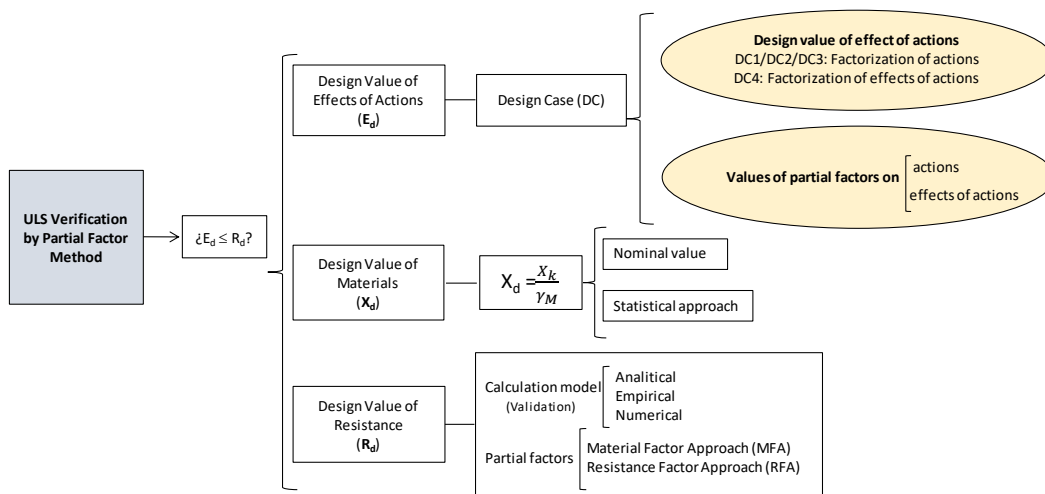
ULS Verification by Partial Factor Method

¿$E_d \leq R_d$?

Design Value of Effects of Actions ($E_d$)

Design Case (DC)

Design value of effect of actions
DC1/DC2/DC3: Factorization of actions
DC4: Factorization of effects of actions

Values of partial factors on actions
effects of actions

Design Value of Materials ($X_d$)

$X_d = \frac{X_k}{\gamma_M}$

Nominal value

Statistical approach

Design Value of Resistance ($R_d$)

Calculation model (Validation)
Analitical
Empirical
Numerical

Partial factors
Material Factor Approach (MFA)
Resistance Factor Approach (RFA)